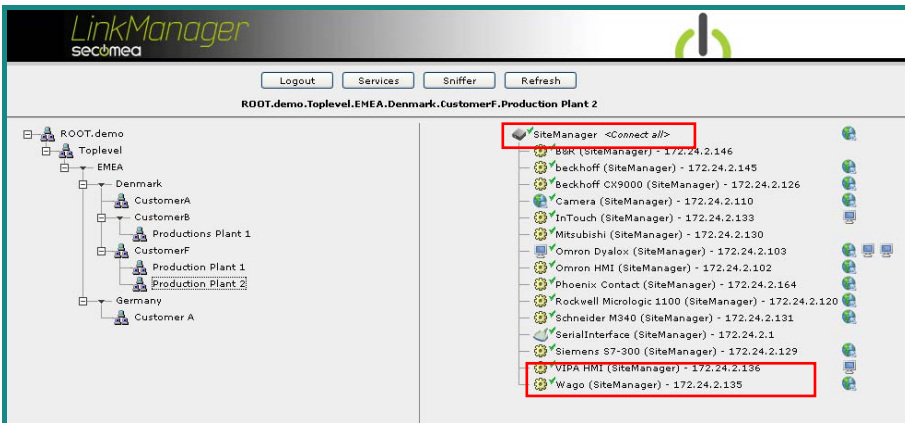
LinkManager
secomea

Logout Services Sniffer Refresh

ROOT.demo.Toplevel.EMEA.Denmark.CustomerF.Production Plant 2

ROOT.demo
Toplevel
EMEA
Denmark
CustomerA
CustomerB
Productions Plant 1
CustomerF
Production Plant 1
Production Plant 2
Germany
Customer A

SiteManager <Connect all>
B&R (SiteManager) - 172.24.2.146
beckhoff (SiteManager) - 172.24.2.145
Beckhoff CX9000 (SiteManager) - 172.24.2.126
Camera (SiteManager) - 172.24.2.110
InTouch (SiteManager) - 172.24.2.133
Mitsubishi (SiteManager) - 172.24.2.130
Omron Dyalox (SiteManager) - 172.24.2.103
Omron HMI (SiteManager) - 172.24.2.102
Phoenix Contact (SiteManager) - 172.24.2.164
Rockwell Micrologic 1100 (SiteManager) - 172.24.2.120
Schneider M340 (SiteManager) - 172.24.2.131
SerialInterface (SiteManager) - 172.24.2.1
Siemens S7-300 (SiteManager) - 172.24.2.129
VIPA HMI (SiteManager) - 172.24.2.136
Wago (SiteManager) - 172.24.2.135